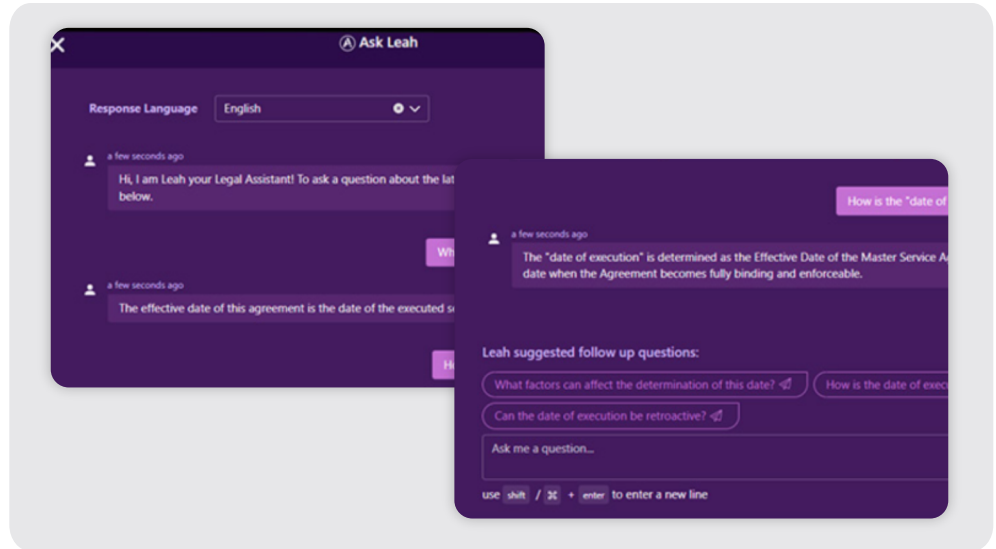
Ask Leah

Response Language English

a few seconds ago

Hi, I am Leah your Legal Assistant! To ask a question about the lat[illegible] below.

Wh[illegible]

a few seconds ago

The effective date of this agreement is the date of the executed s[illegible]

H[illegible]

How is the "date of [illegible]

a few seconds ago

The "date of execution" is determined as the Effective Date of the Master Service A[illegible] date when the Agreement becomes fully binding and enforceable.

Leah suggested follow up questions:

What factors can affect the determination of this date?

How is the date of exec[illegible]

Can the date of execution be retroactive?

Ask me a question...

use shift / ⌘ + enter to enter a new line